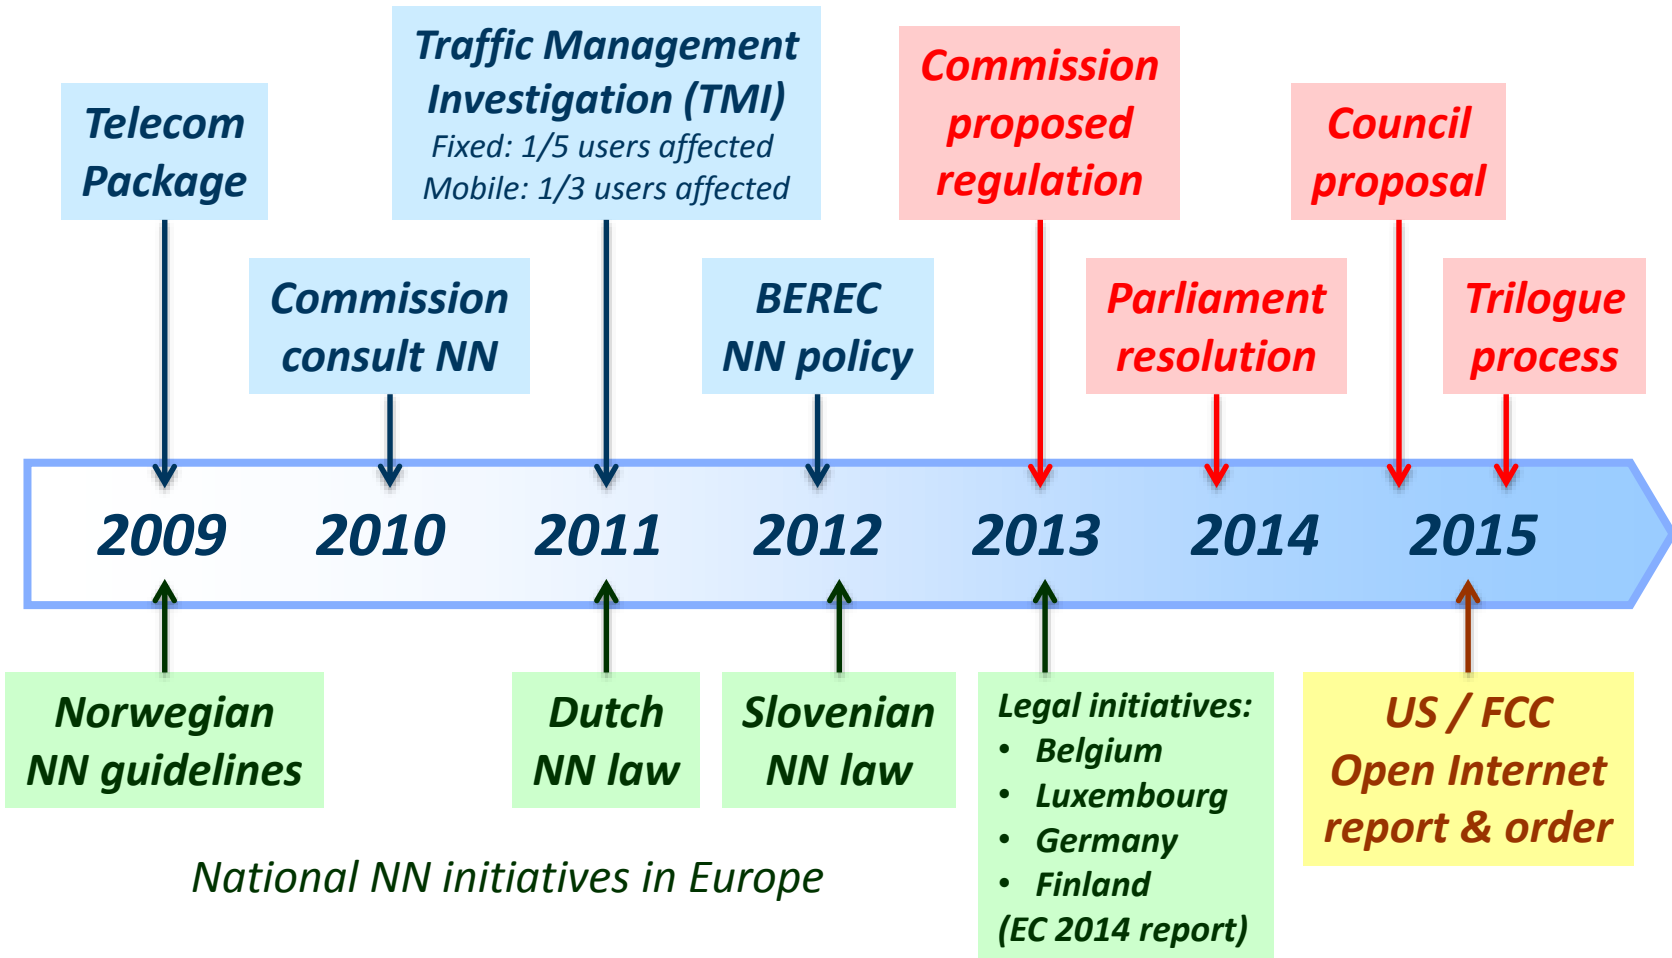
Telecom Package

Traffic Management Investigation (TMI)
Fixed: 1/5 users affected
Mobile: 1/3 users affected

Commission proposed regulation

Council proposal

Commission consult NN

BEREC NN policy

Parliament resolution

Trilogue process

2009 2010 2011 2012 2013 2014 2015

Norwegian NN guidelines

Dutch NN law

Slovenian NN law

Legal initiatives:
• Belgium
• Luxembourg
• Germany
• Finland
(EC 2014 report)

US / FCC Open Internet report & order

National NN initiatives in Europe